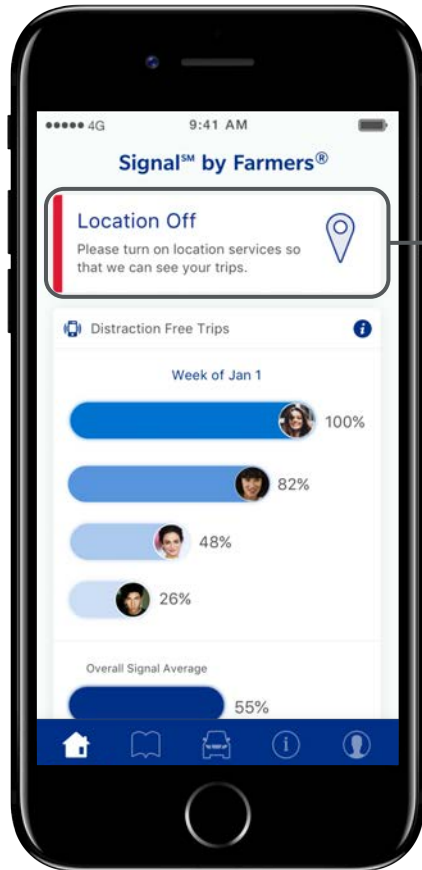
●●●●● 4G 9:41 AM

Signal℠ by Farmers®

Location Off
Please turn on location services so that we can see your trips.

Distraction Free Trips

Week of Jan 1

100%

82%

48%

26%

Overall Signal Average

55%